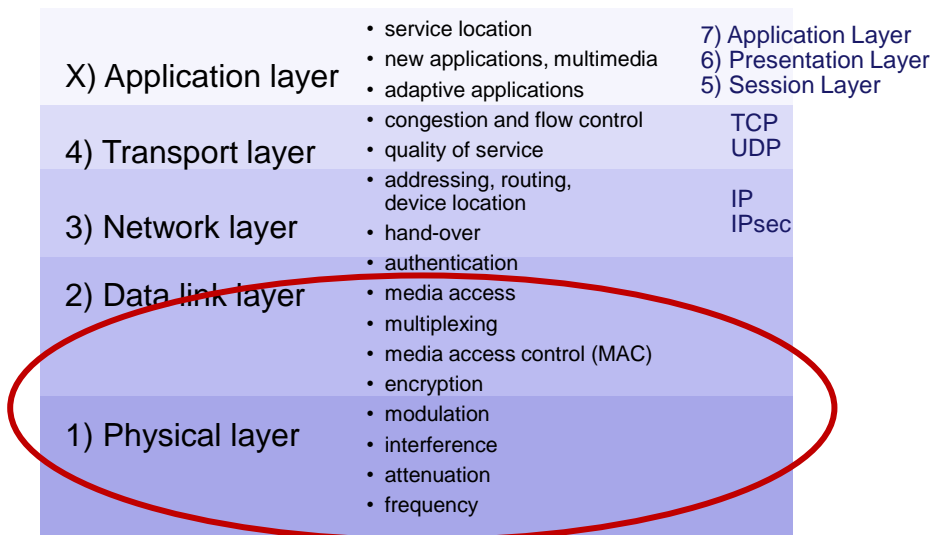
X) Application layer

- service location
- new applications, multimedia
- adaptive applications

7) Application Layer
6) Presentation Layer
5) Session Layer

4) Transport layer

- congestion and flow control
- quality of service

TCP
UDP

3) Network layer

- addressing, routing, device location
- hand-over

IP
IPsec

2) Data link layer

- authentication
- media access
- multiplexing
- media access control (MAC)
- encryption

1) Physical layer

- modulation
- interference
- attenuation
- frequency